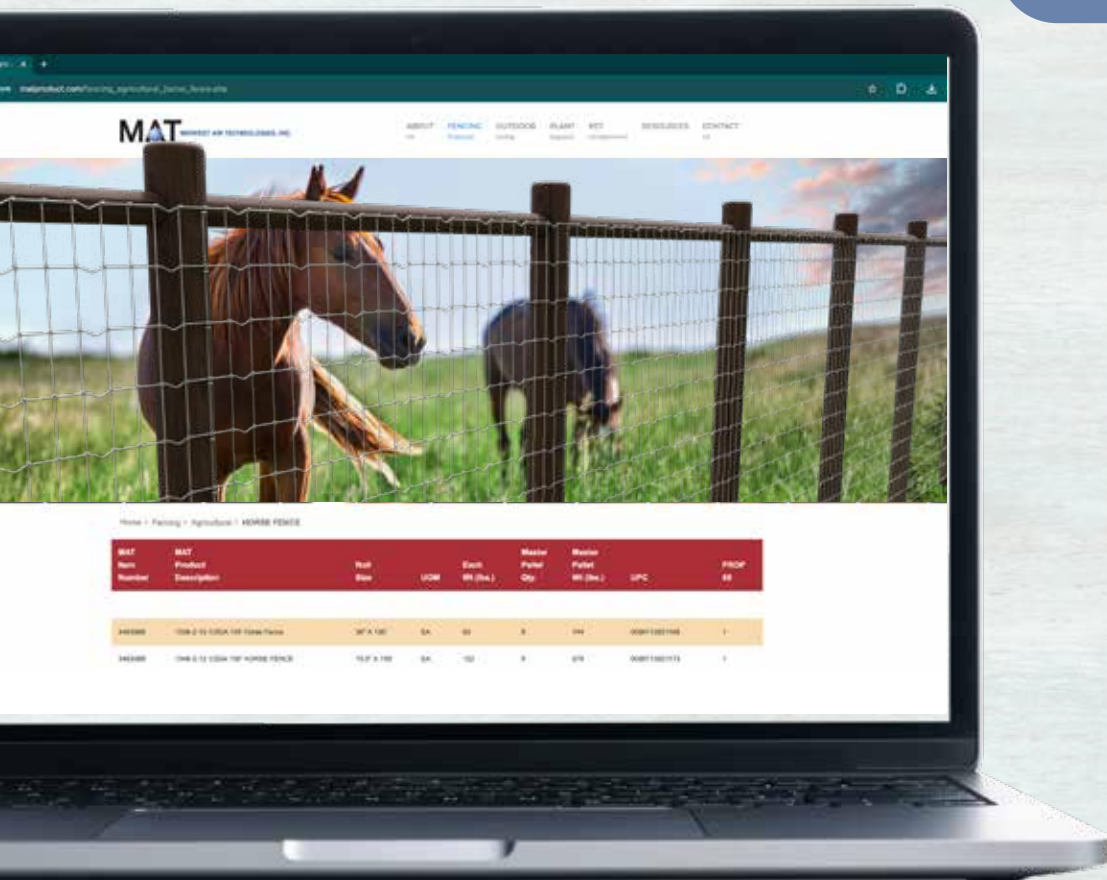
MAT MIDWEST AIR TECHNOLOGIES, INC.

ABOUT FENCING OUTDOOR PLANT PET RESOURCES CONTACT

Home / Fencing / Agricultural / HORSE FENCE

| MAT Item Number | MAT Product Description | Roll Size | UOM | Each Wt (lbs.) | Master Pallet Qty | Master Pallet Wt (lbs.) | UPC | PROP 65 |
|---|---|---|---|---|---|---|---|---|
| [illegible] | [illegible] | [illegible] | EA | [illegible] | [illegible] | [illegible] | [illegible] | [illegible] |
| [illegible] | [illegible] HORSE FENCE | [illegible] | EA | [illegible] | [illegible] | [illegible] | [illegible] | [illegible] |